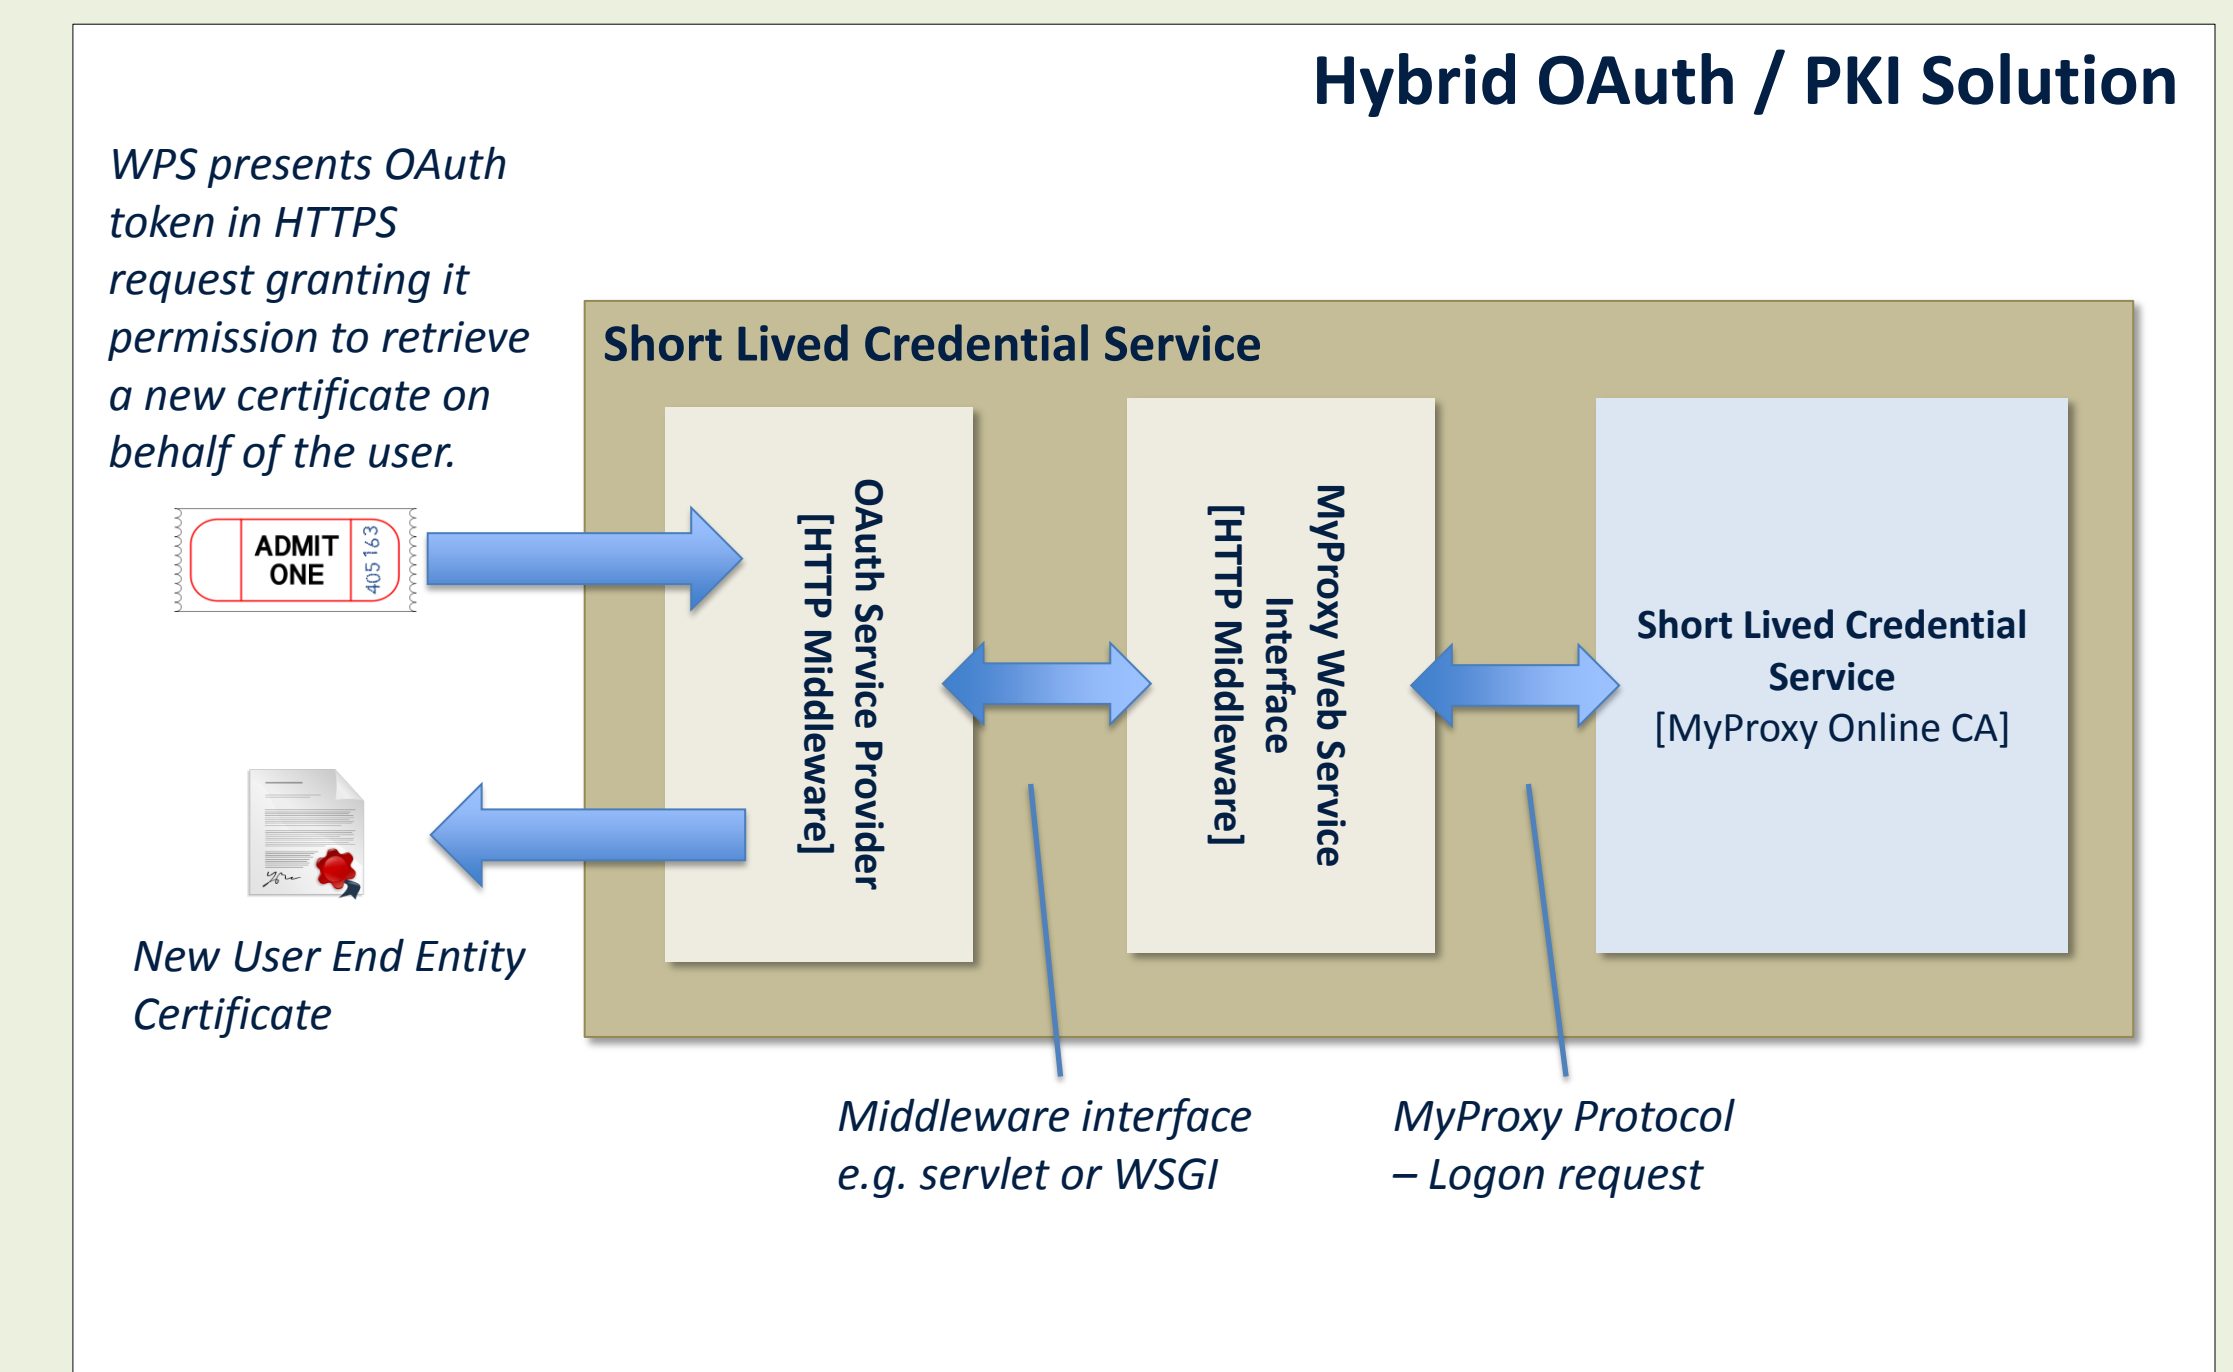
Hybrid OAuth / PKI Solution

WPS presents OAuth token in HTTPS request granting it permission to retrieve a new certificate on behalf of the user.

ADMIT ONE 405163

Short Lived Credential Service

OAuth Service Provider [HTTP Middleware]

MyProxy Web Service Interface [HTTP Middleware]

Short Lived Credential Service [MyProxy Online CA]

New User End Entity Certificate

Middleware interface e.g. servlet or WSGI

MyProxy Protocol – Logon request